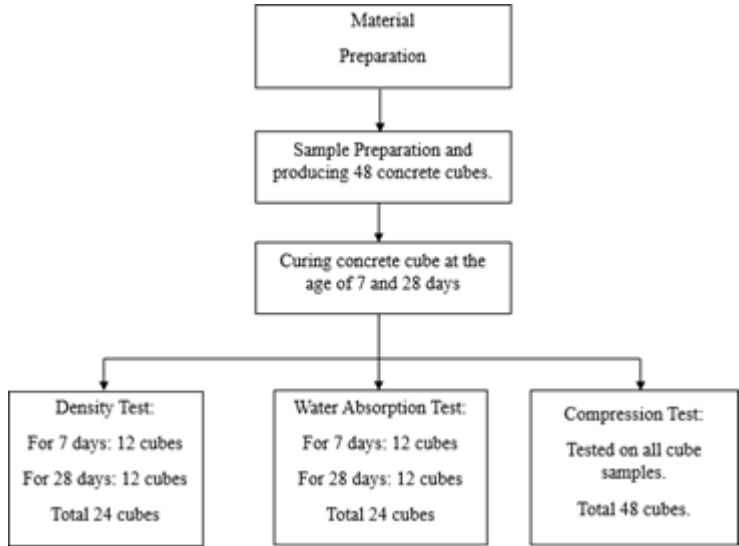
Material

Preparation

Sample Preparation and producing 48 concrete cubes.

Curing concrete cube at the age of 7 and 28 days

Density Test:

For 7 days: 12 cubes

For 28 days: 12 cubes

Total 24 cubes

Water Absorption Test:

For 7 days: 12 cubes

For 28 days: 12 cubes

Total 24 cubes

Compression Test:

Tested on all cube samples.

Total 48 cubes.